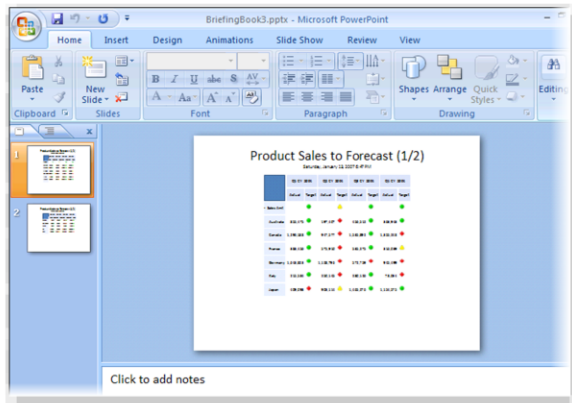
BriefingBook3.pptx - Microsoft PowerPoint

Home Insert Design Animations Slide Show Review View

Paste
Clipboard
New Slide
Slides
B I U abe S AV
A Aa A A
Font
Paragraph
Shapes Arrange Quick Styles
Drawing
Editing

1
2

Product Sales to Forecast (1/2)

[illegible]

Click to add notes